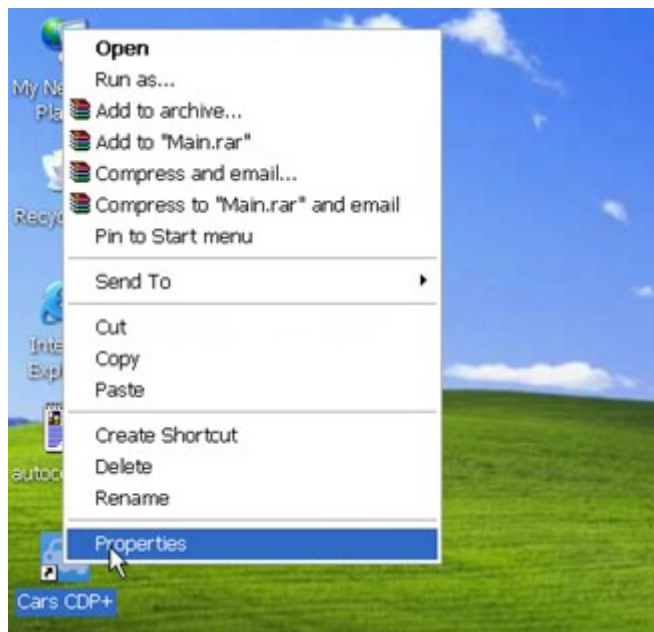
My Ne
Pla
Recy
Inte
Exp
autoc
Open
Run as...
Add to archive...
Add to "Main.rar"
Compress and email...
Compress to "Main.rar" and email
Pin to Start menu
Send To
Cut
Copy
Paste
Create Shortcut
Delete
Rename
Properties
Cars CDP+